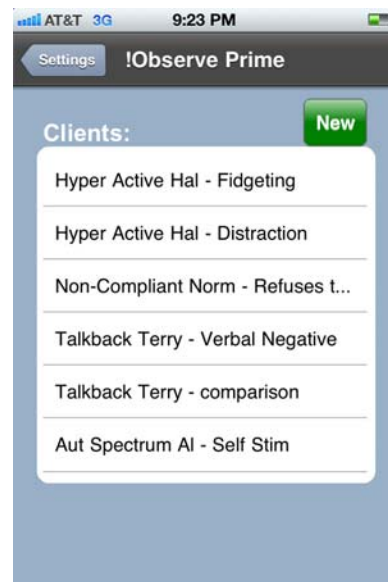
AT&T 3G 9:23 PM

Settings !Observe Prime

Clients: New

Hyper Active Hal - Fidgeting

Hyper Active Hal - Distraction

Non-Compliant Norm - Refuses t...

Talkback Terry - Verbal Negative

Talkback Terry - comparison

Aut Spectrum Al - Self Stim